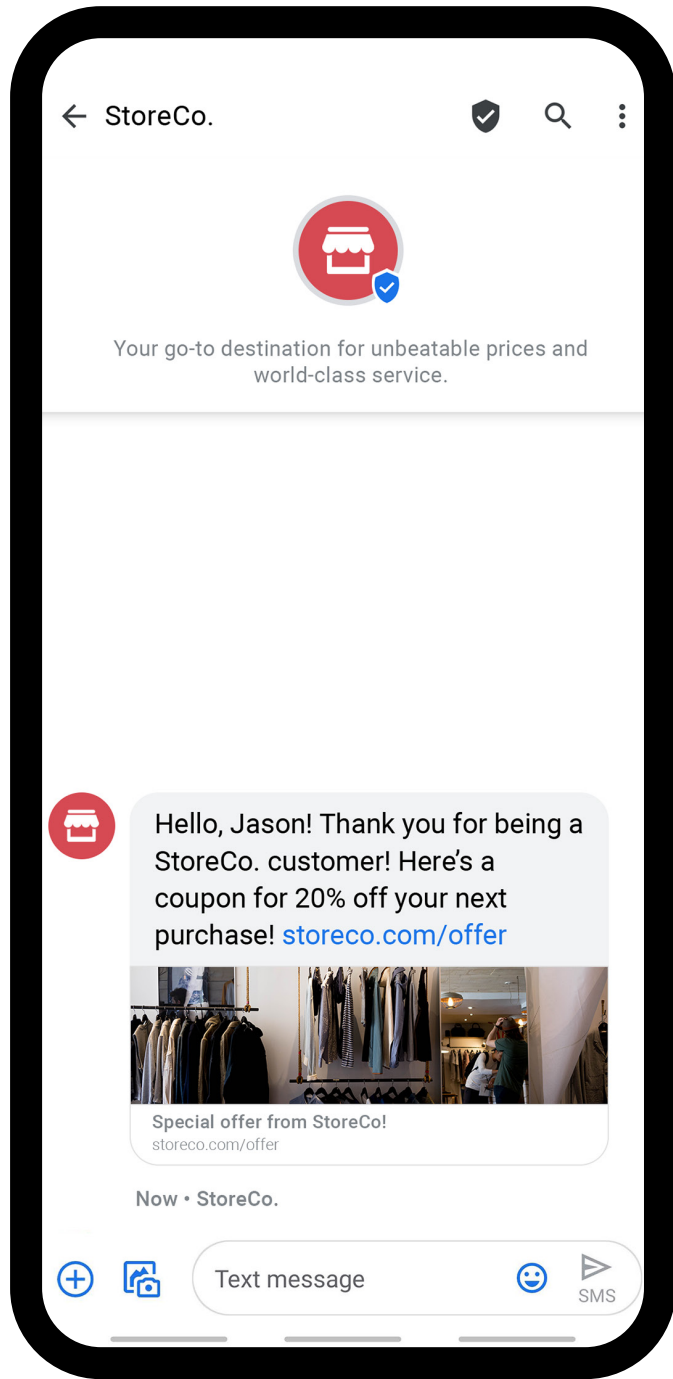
StoreCo.

Your go-to destination for unbeatable prices and world-class service.

Hello, Jason! Thank you for being a StoreCo. customer! Here’s a coupon for 20% off your next purchase! storeco.com/offer

Special offer from StoreCo!
storeco.com/offer

Now • StoreCo.

Text message

SMS